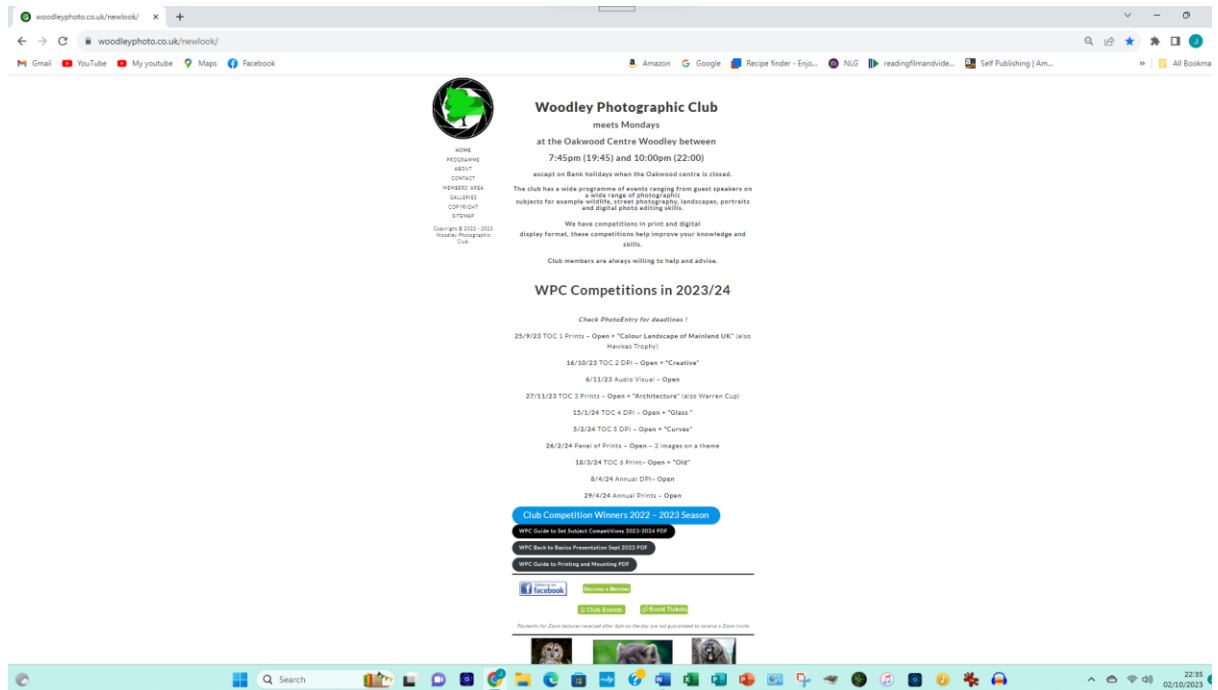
woodleyphoto.co.uk/newlook/ × +

woodleyphoto.co.uk/newlook/

Gmail YouTube My youtube Maps Facebook Amazon Google Recipe finder - Enjo... NLG readingfilmandvide... Self Publishing | Am... » All Bookma

HOME
PROGRAMME
ABOUT
CONTACT
MEMBERS' AREA
GALLERIES
COPYRIGHT
SITEMAP

Copyright © 2022 - 2023 Woodley Photographic Club

Woodley Photographic Club
meets Mondays
at the Oakwood Centre Woodley between
7:45pm (19:45) and 10:00pm (22:00)

except on Bank holidays when the Oakwood centre is closed.

The club has a wide programme of events ranging from guest speakers on a wide range of photographic subjects for example wildlife, street photography, landscapes, portraits and digital photo editing skills.

We have competitions in print and digital display format, these competitions help improve your knowledge and skills.

Club members are always willing to help and advise.

WPC Competitions in 2023/24

Check PhotoEntry for deadlines !

25/9/23 TOC 1 Prints – Open + "Colour Landscape of Mainland UK" (also Hawkes Trophy)

16/10/23 TOC 2 DPI – Open + "Creative"

6/11/23 Audio Visual – Open

27/11/23 TOC 3 Prints – Open + "Architecture" (also Warren Cup)

15/1/24 TOC 4 DPI – Open + "Glass "

5/2/24 TOC 5 DPI – Open + "Curves"

26/2/24 Panel of Prints – Open – 3 images on a theme

18/3/24 TOC 6 Print– Open + "Old"

8/4/24 Annual DPI– Open

29/4/24 Annual Prints – Open

Club Competition Winners 2022 – 2023 Season

WPC Guide to Set Subject Competitions 2023-2024 PDF

WPC Back to Basics Presentation Sept 2023 PDF

WPC Guide to Printing and Mounting PDF

Follow us on facebook

Become a Member

Club Events

Event Tickets

Payments for Zoom lectures received after 6pm on the day are not guaranteed to receive a Zoom invite

Search

22:35
02/10/2023